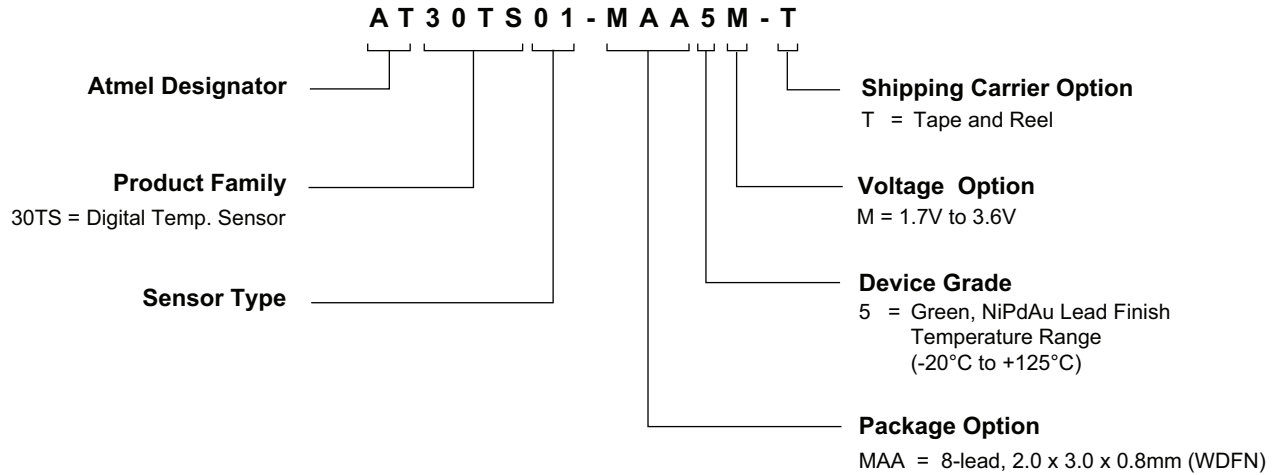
AT30TS01-MAA5M-T

Atmel Designator

Product Family
30TS = Digital Temp. Sensor

Sensor Type

Shipping Carrier Option
T = Tape and Reel

Voltage Option
M = 1.7V to 3.6V

Device Grade
5 = Green, NiPdAu Lead Finish Temperature Range (-20°C to +125°C)

Package Option
MAA = 8-lead, 2.0 x 3.0 x 0.8mm (WDFN)